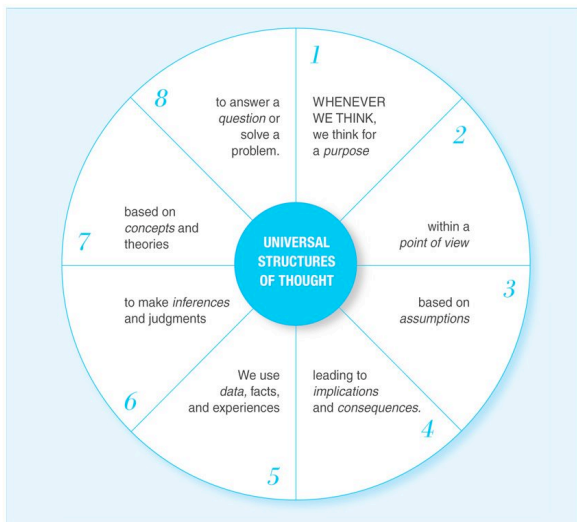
UNIVERSAL STRUCTURES OF THOUGHT

1
WHENEVER WE THINK, we think for a purpose

2
within a point of view

3
based on assumptions

4
leading to implications and consequences.

5
We use data, facts, and experiences

6
to make inferences and judgments

7
based on concepts and theories

8
to answer a question or solve a problem.